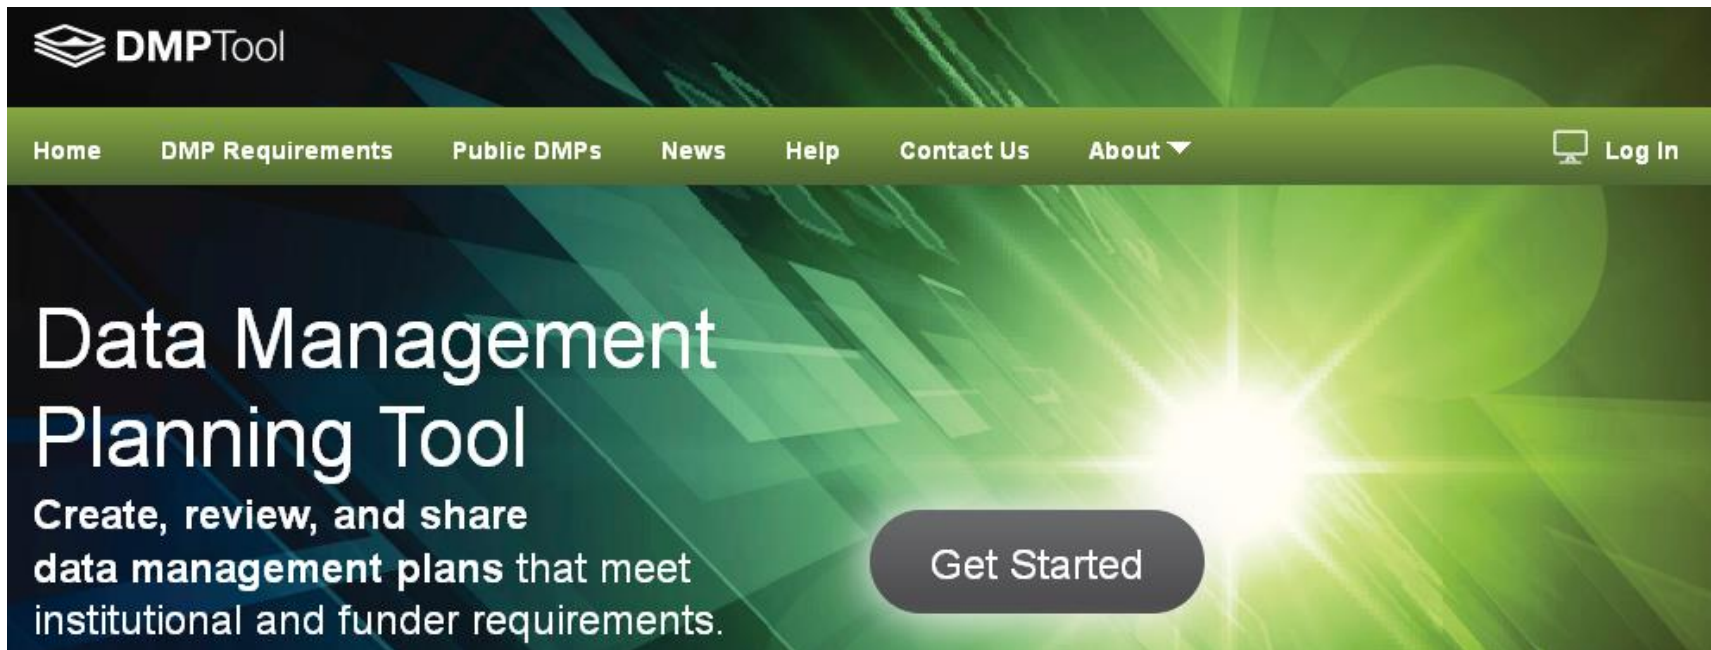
DMPTool

Home DMP Requirements Public DMPs News Help Contact Us About Log In

Data Management Planning Tool

Create, review, and share data management plans that meet institutional and funder requirements.

Get Started